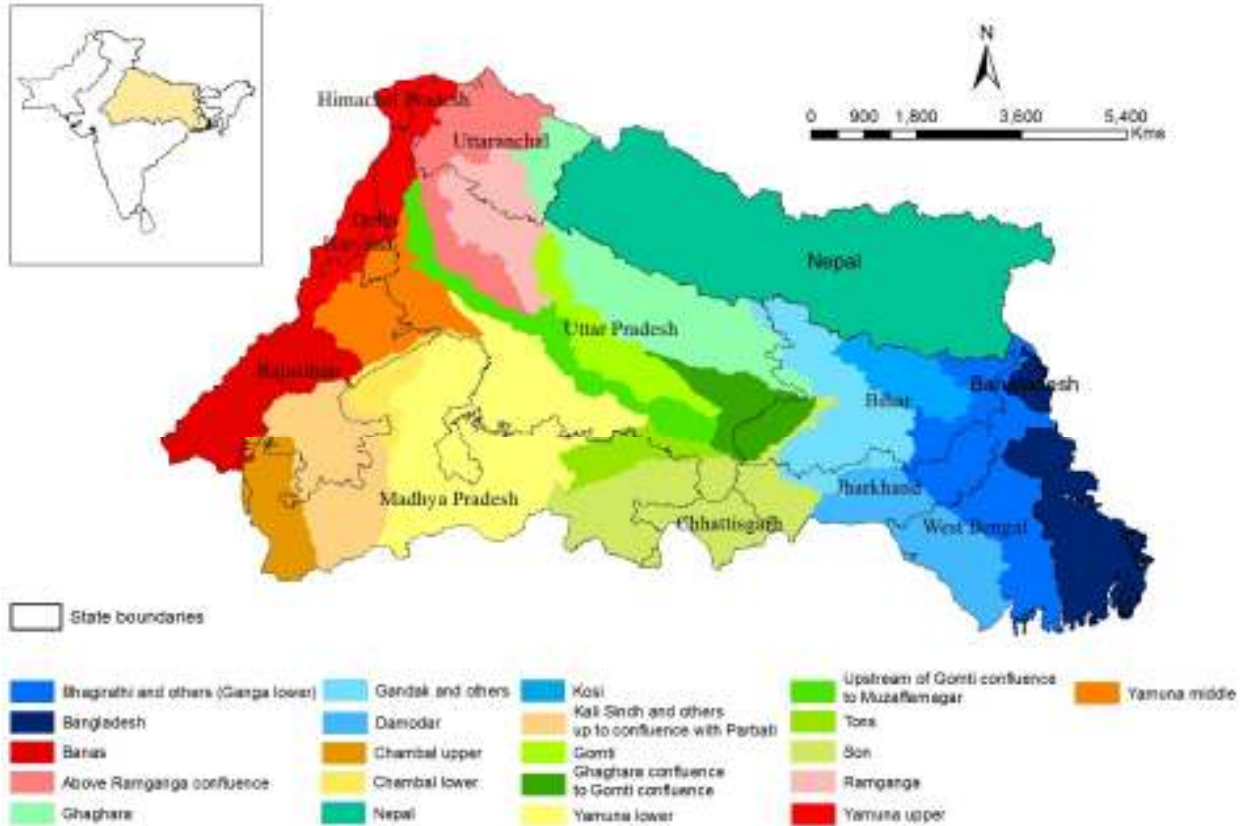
N

0 900 1,800 3,600 5,400 Kms

Himachal Pradesh
Uttaranchal
Delhi
Haryana
Nepal
Uttar Pradesh
Rajasthan
Bihar
Bangladesh
Madhya Pradesh
Jharkhand
Chhattisgarh
West Bengal

State boundaries

Bhagirathi and others (Ganga lower)
Bangladesh
Banas
Above Ramganga confluence
Ghaghara
Gandak and others
Damodar
Chambal upper
Chambal lower
Nepal
Kosi
Kali Sindh and others up to confluence with Parbati
Gomti
Ghaghara confluence to Gomti confluence
Yamuna lower
Upstream of Gomti confluence to Muzaffarnagar
Tons
Son
Ramganga
Yamuna upper
Yamuna middle